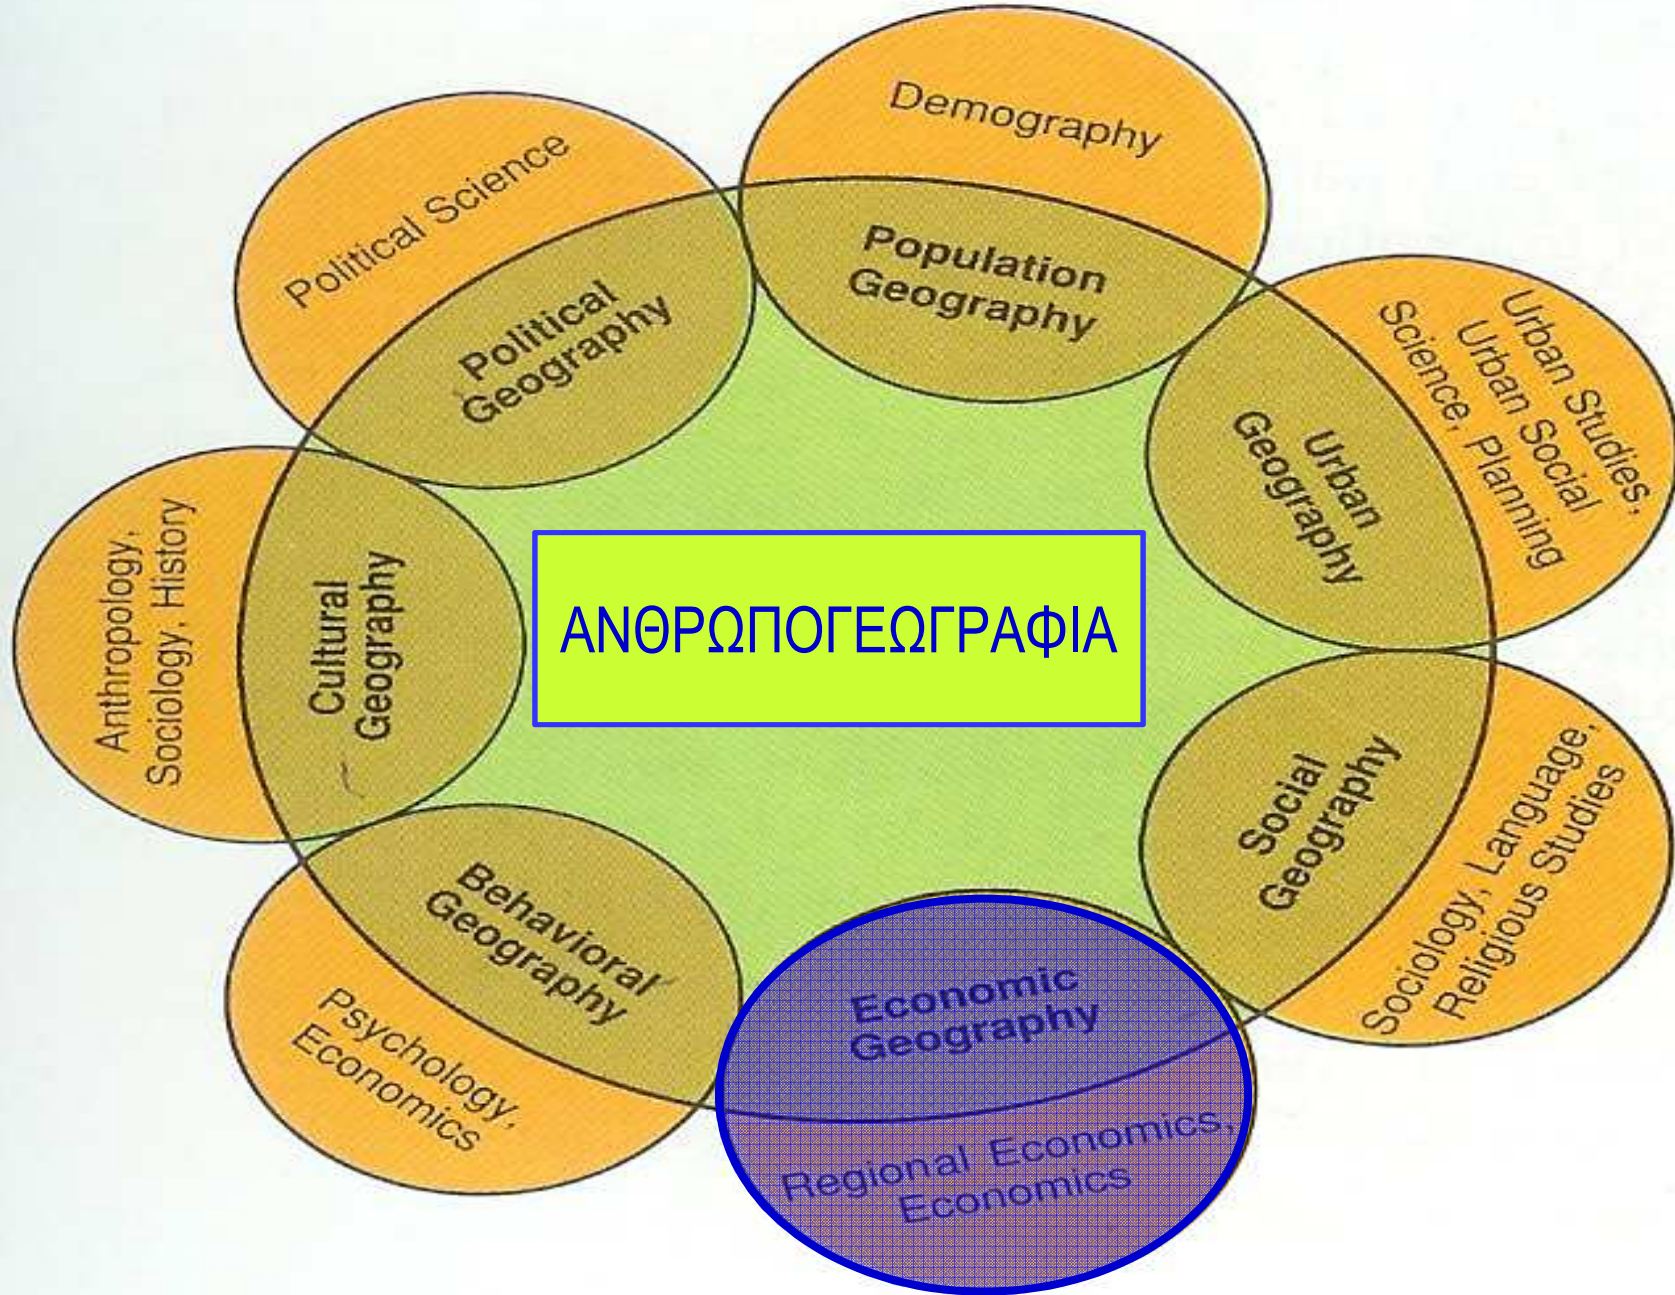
Demography

Population Geography

Political Science

Political Geography

Urban Studies, Urban Social Science, Planning

Urban Geography

Anthropology, Sociology, History

Cultural Geography

ΑΝΘΡΩΠΟΓΕΩΓΡΑΦΙΑ

Social Geography

Sociology, Language, Religious Studies

Behavioral Geography

Psychology, Economics

Economic Geography

Regional Economics, Economics